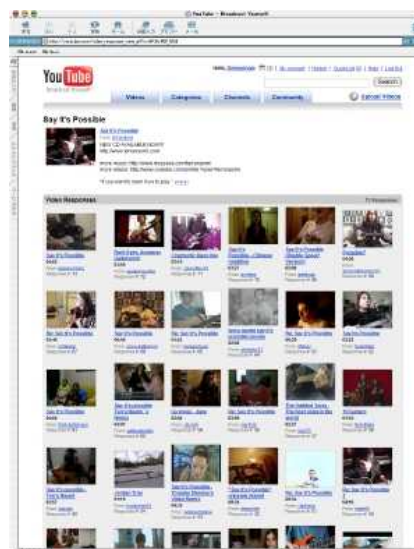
YouTube - Broadcast Yourself.

YouTube
Broadcast Yourself

Videos
Categories
Channels
Community
Upload Videos

Search

Say It's Possible

Say It's Possible

Video Responses

Say It's Possible

Re: Say It's Possible

Re: Say It's Possible

Re: Say It's Possible

Say It's Possible

Re: Say It's Possible

Say It's Possible

Re: Say It's Possible

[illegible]